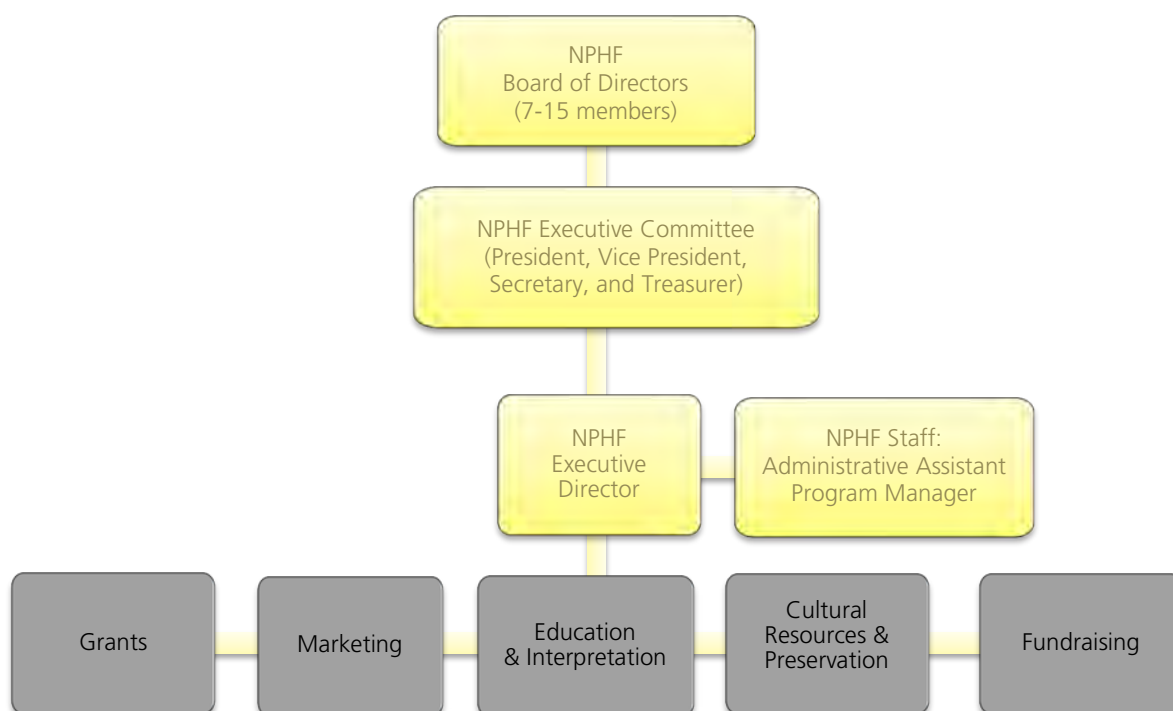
NPHF
Board of Directors
(7-15 members)

NPHF Executive Committee
(President, Vice President,
Secretary, and Treasurer)

NPHF
Executive
Director

NPHF Staff:
Administrative Assistant
Program Manager

Grants

Marketing

Education
& Interpretation

Cultural
Resources &
Preservation

Fundraising